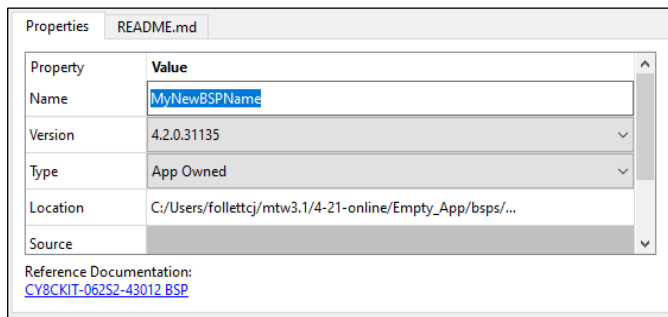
Properties README.md

| Property | Value |
|---|---|
| Name | MyNewBSPName |
| Version | 4.2.0.31135 |
| Type | App Owned |
| Location | C:/Users/follettcj/mtw3.1/4-21-online/Empty_App/bsps/... |
| Source | |

Reference Documentation:
CY8CKIT-062S2-43012 BSP